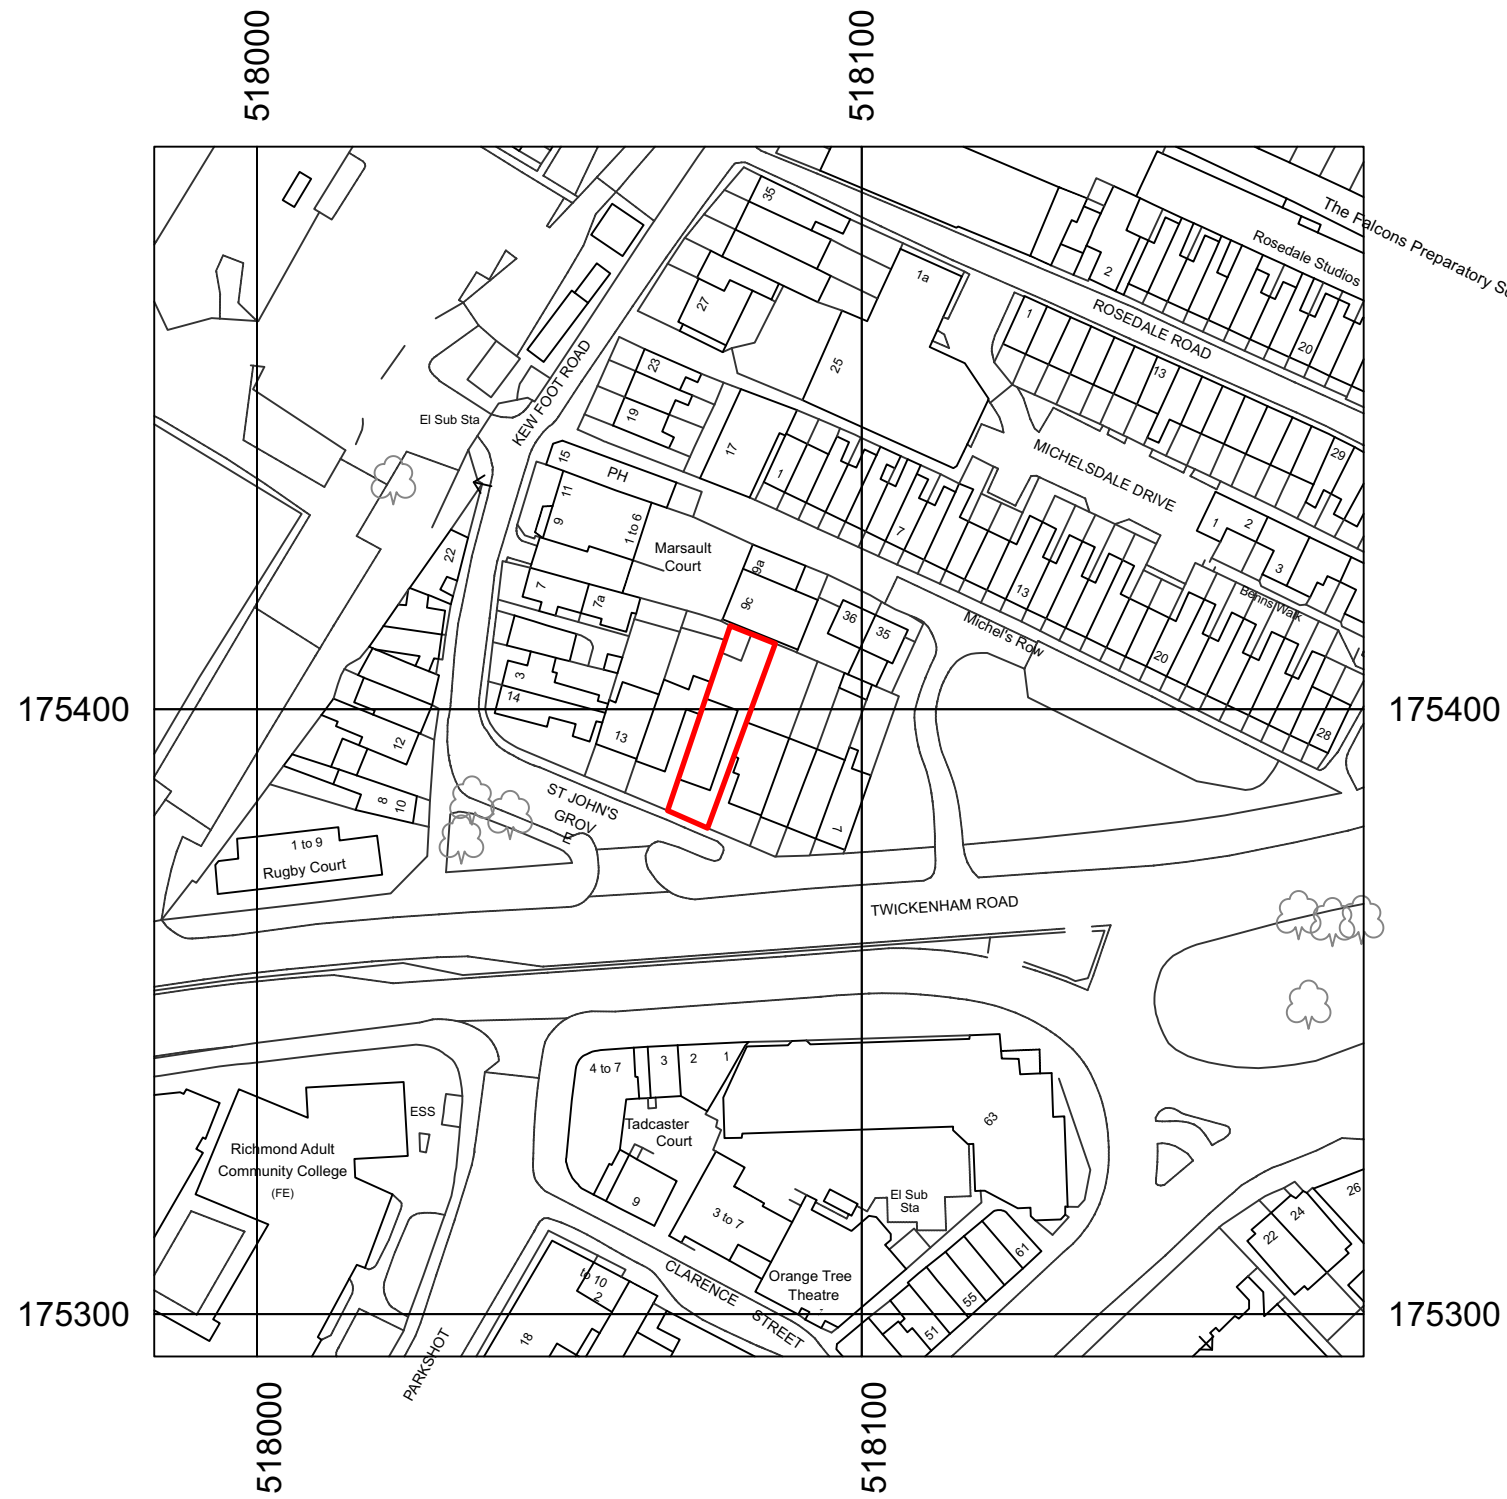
518000

518100

The Falcons Preparatory S

Rosedale Studios

ROSEDALE ROAD

MICHELSDALE DRIVE

Benns Walk

Michel's Row

KEW FOOT ROAD

El Sub Sta

PH

Marsault Court

ST JOHN'S GROVE

Rugby Court

1 to 9

TWICKENHAM ROAD

35
27
23
19
25
1a
2
1
13
20
29
17
15
11
9
1 to 6
1
7
13
1
2
3
9a
9c
36
35
20
28
22
7
7a
3
14
13
12
8
10
1

175400

175400

4 to 7
3
2
1
ESS
Tadcaster Court
63
Richmond Adult Community College
(FE)
9
3 to 7
El Sub Sta
26
24
22
Orange Tree Theatre
61
55
51
CLARENCE STREET
to 10
2
18
PARKSHOT

175300

175300

518000

518100